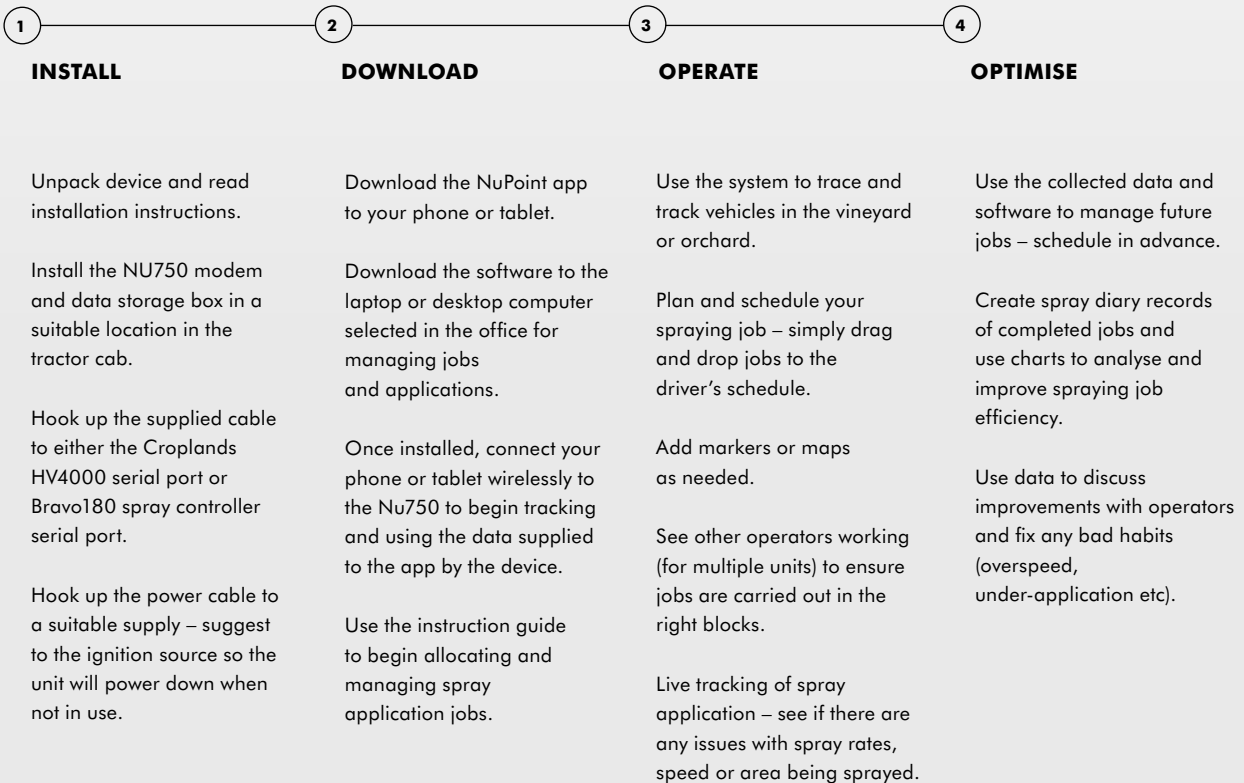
1

INSTALL

Unpack device and read installation instructions.

Install the NU750 modem and data storage box in a suitable location in the tractor cab.

Hook up the supplied cable to either the Croplands HV4000 serial port or Bravo180 spray controller serial port.

Hook up the power cable to a suitable supply – suggest to the ignition source so the unit will power down when not in use.

2

DOWNLOAD

Download the NuPoint app to your phone or tablet.

Download the software to the laptop or desktop computer selected in the office for managing jobs and applications.

Once installed, connect your phone or tablet wirelessly to the Nu750 to begin tracking and using the data supplied to the app by the device.

Use the instruction guide to begin allocating and managing spray application jobs.

3

OPERATE

Use the system to trace and track vehicles in the vineyard or orchard.

Plan and schedule your spraying job – simply drag and drop jobs to the driver's schedule.

Add markers or maps as needed.

See other operators working (for multiple units) to ensure jobs are carried out in the right blocks.

Live tracking of spray application – see if there are any issues with spray rates, speed or area being sprayed.

4

OPTIMISE

Use the collected data and software to manage future jobs – schedule in advance.

Create spray diary records of completed jobs and use charts to analyse and improve spraying job efficiency.

Use data to discuss improvements with operators and fix any bad habits (overspeed, under-application etc).